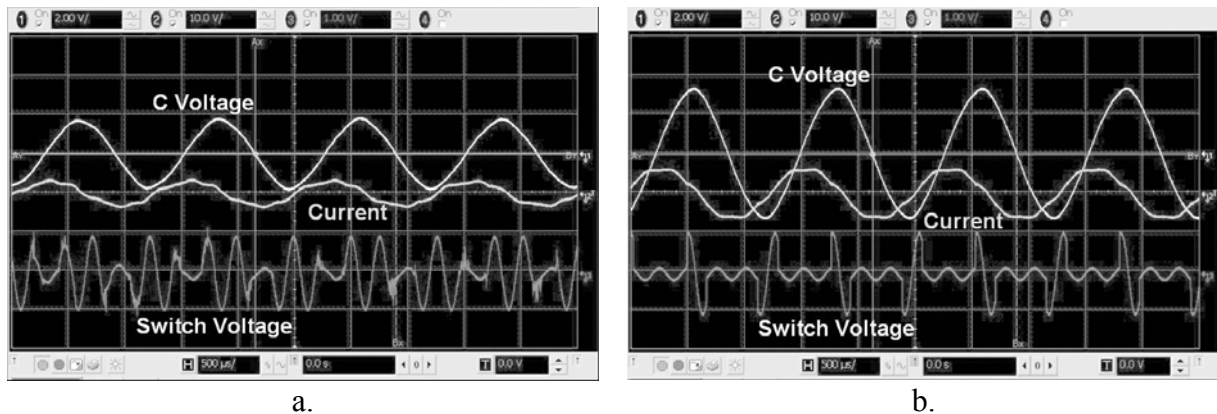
1 On 2.00 V/ 2 On 10.0 V/ 3 On 1.00 V/ 4 On

Ax

C Voltage

Ay By

Current

Switch Voltage

Bx

H 500 µs/ 0.0 s T 0.0 V

a.

1 On 2.00 V/ 2 On 10.0 V/ 3 On 1.00 V/ 4 On

Ax

C Voltage

Ay By

Current

Switch Voltage

Bx

H 500 µs/ 0.0 s T 0.0 V

b.